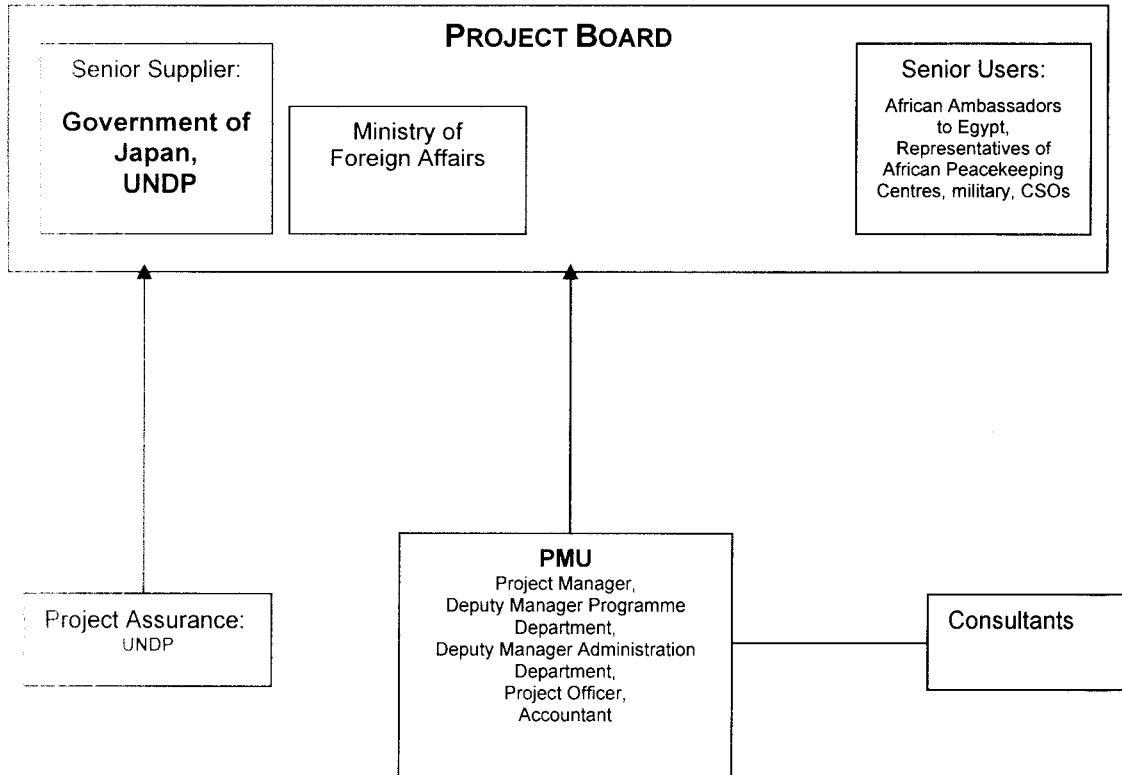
PROJECT BOARD

Senior Supplier:

Government of Japan, UNDP

Ministry of Foreign Affairs

Senior Users:

African Ambassadors to Egypt, Representatives of African Peacekeeping Centres, military, CSOs

Project Assurance:
UNDP

PMU
Project Manager, Deputy Manager Programme Department, Deputy Manager Administration Department, Project Officer, Accountant

Consultants